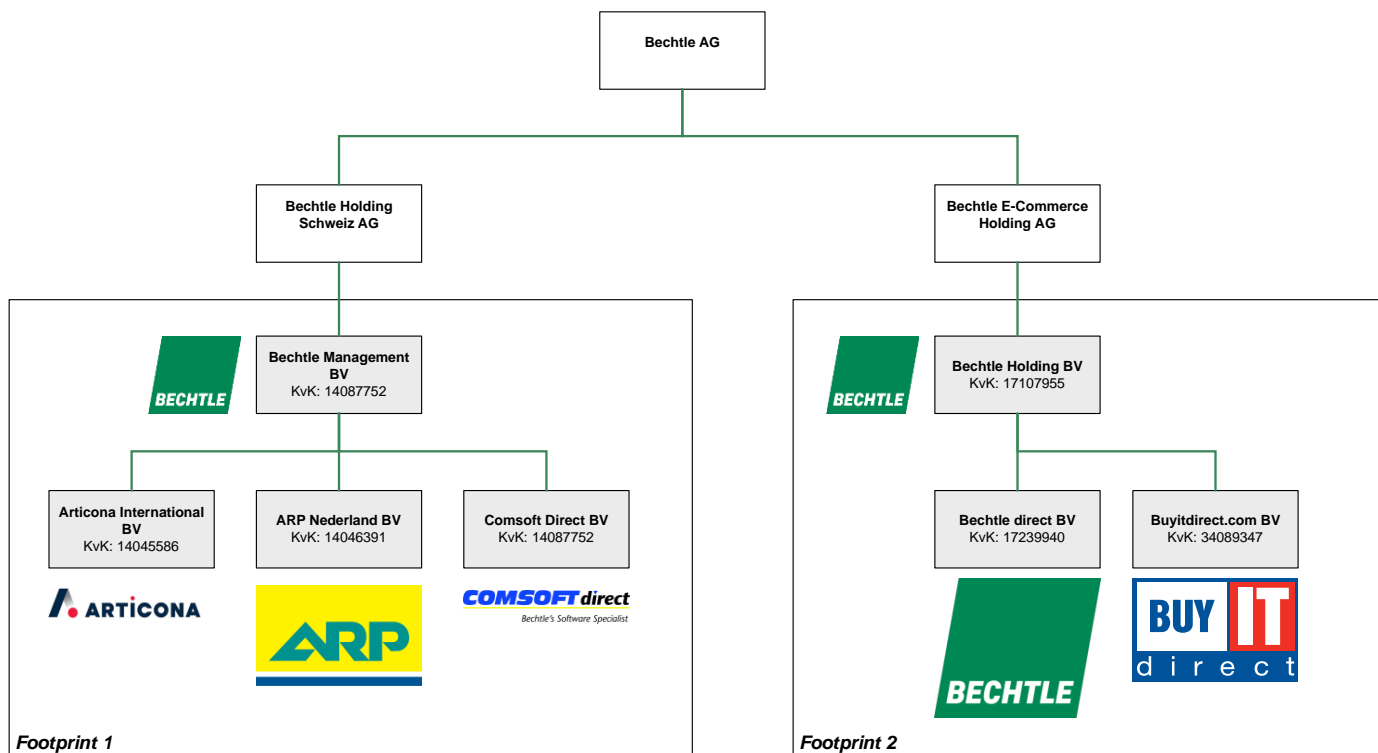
Bechtle AG

Bechtle Holding Schweiz AG

Bechtle E-Commerce Holding AG

BECHTLE

Bechtle Management BV
KvK: 14087752

Articona International BV
KvK: 14045586

ARP Nederland BV
KvK: 14046391

Comsoft Direct BV
KvK: 14087752

ARTICONA

ARP

COMSOFT direct
Bechtle's Software Specialist

Footprint 1

BECHTLE

Bechtle Holding BV
KvK: 17107955

Bechtle direct BV
KvK: 17239940

Buyitdirect.com BV
KvK: 34089347

BECHTLE

BUY IT direct

Footprint 2